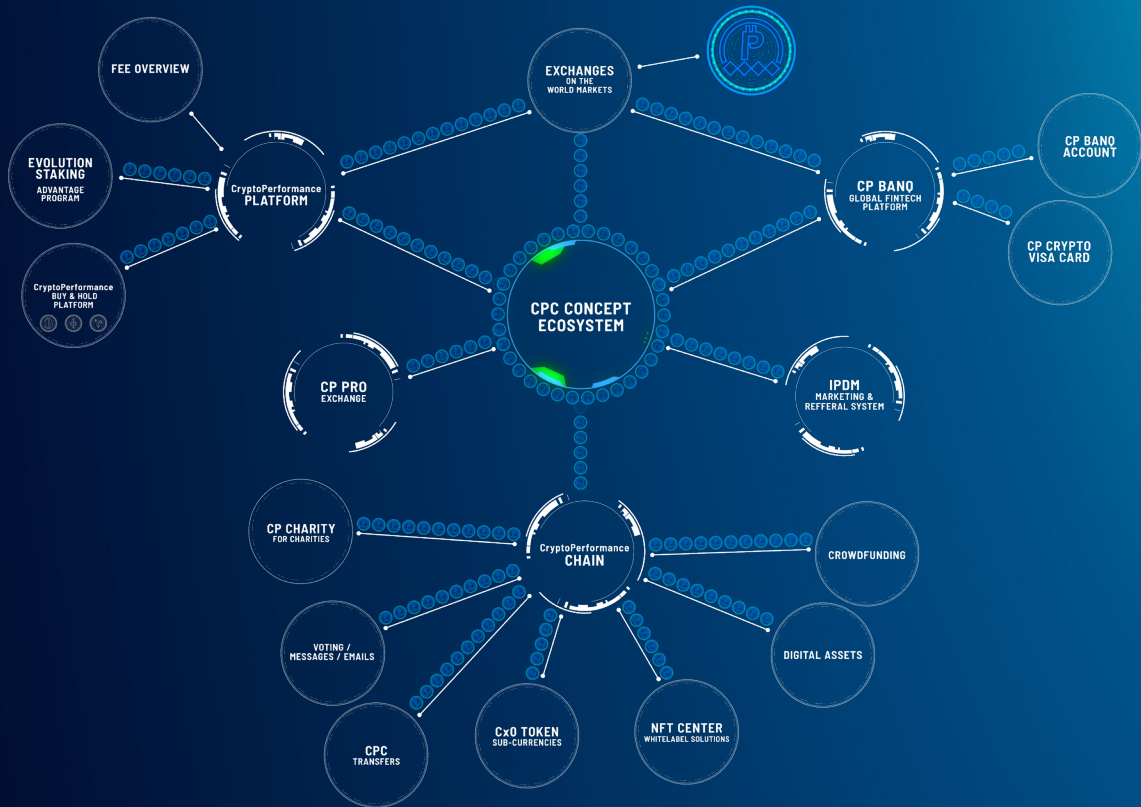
FEE OVERVIEW

EXCHANGES
ON THE
WORLD MARKETS

EVOLUTION STAKING
ADVANTAGE PROGRAM

CryptoPerformance
PLATFORM

CP BANQ
ACCOUNT

CP BANQ
GLOBAL FINTECH PLATFORM

CP CRYPTO
VISA CARD

CryptoPerformance
BUY & HOLD
PLATFORM

CPC CONCEPT
ECOSYSTEM

CP PRO
EXCHANGE

IPDM
MARKETING &
REFFERAL SYSTEM

CP CHARITY
FOR CHARITIES

CryptoPerformance
CHAIN

CROWDFUNDING

VOTING /
MESSAGES / EMAILS

DIGITAL ASSETS

CPC
TRANSFERS

CxO TOKEN
SUB-CURRENCIES

NFT CENTER
WHITELABEL SOLUTIONS